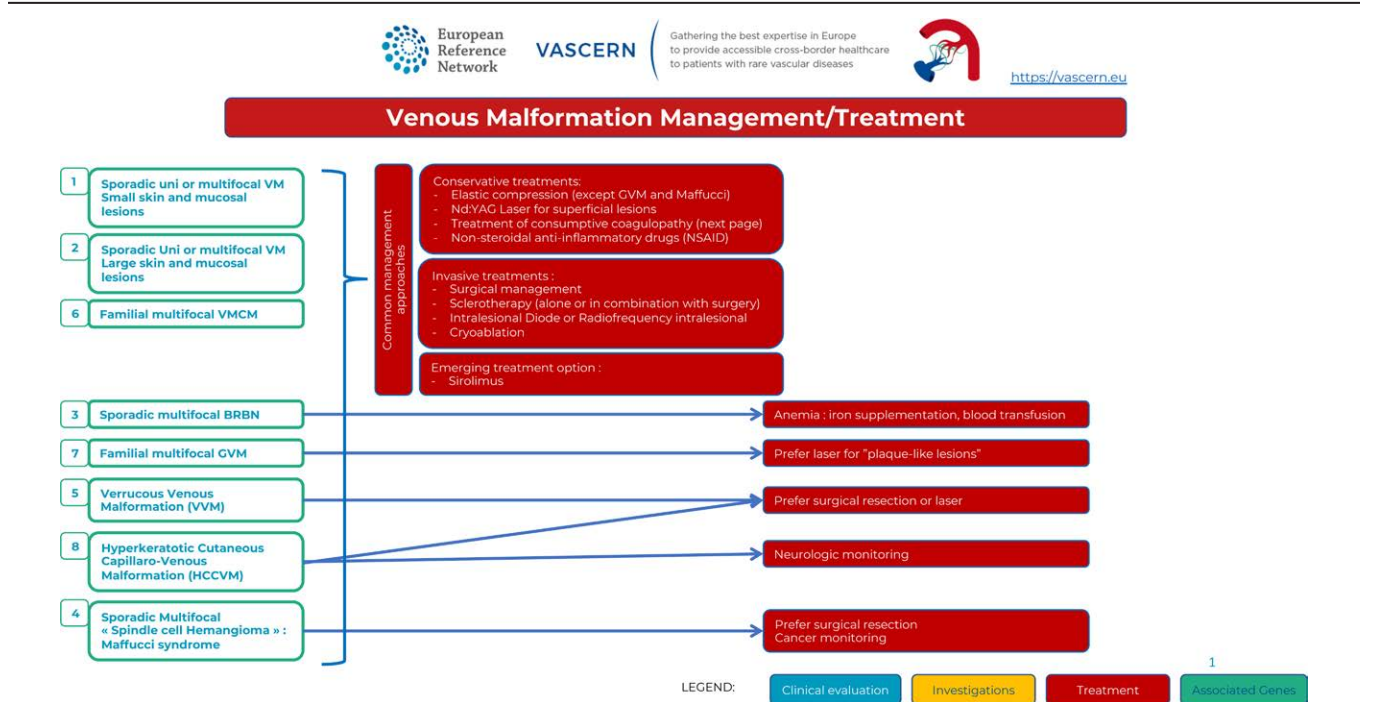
European Reference Network

VASCERN

Gathering the best expertise in Europe to provide accessible cross-border healthcare to patients with rare vascular diseases

https://vascern.eu

Venous Malformation Management/Treatment

1 Sporadic uni or multifocal VM Small skin and mucosal lesions

2 Sporadic Uni or multifocal VM Large skin and mucosal lesions

6 Familial multifocal VMCM

Common management approaches

Conservative treatments:
- Elastic compression (except GVM and Maffucci)
- Nd:YAG Laser for superficial lesions
- Treatment of consumptive coagulopathy (next page)
- Non-steroidal anti-inflammatory drugs (NSAID)

Invasive treatments :
- Surgical management
- Sclerotherapy (alone or in combination with surgery)
- Intralesional Diode or Radiofrequency intralesional
- Cryoablation

Emerging treatment option :
- Sirolimus

3 Sporadic multifocal BRBN

Anemia : iron supplementation, blood transfusion

7 Familial multifocal GVM

Prefer laser for "plaque-like lesions"

5 Verrucous Venous Malformation (VVM)

Prefer surgical resection or laser

8 Hyperkeratotic Cutaneous Capillaro-Venous Malformation (HCCVM)

Neurologic monitoring

4 Sporadic Multifocal « Spindle cell Hemangioma » : Maffucci syndrome

Prefer surgical resection
Cancer monitoring

1

LEGEND: Clinical evaluation Investigations Treatment Associated Genes